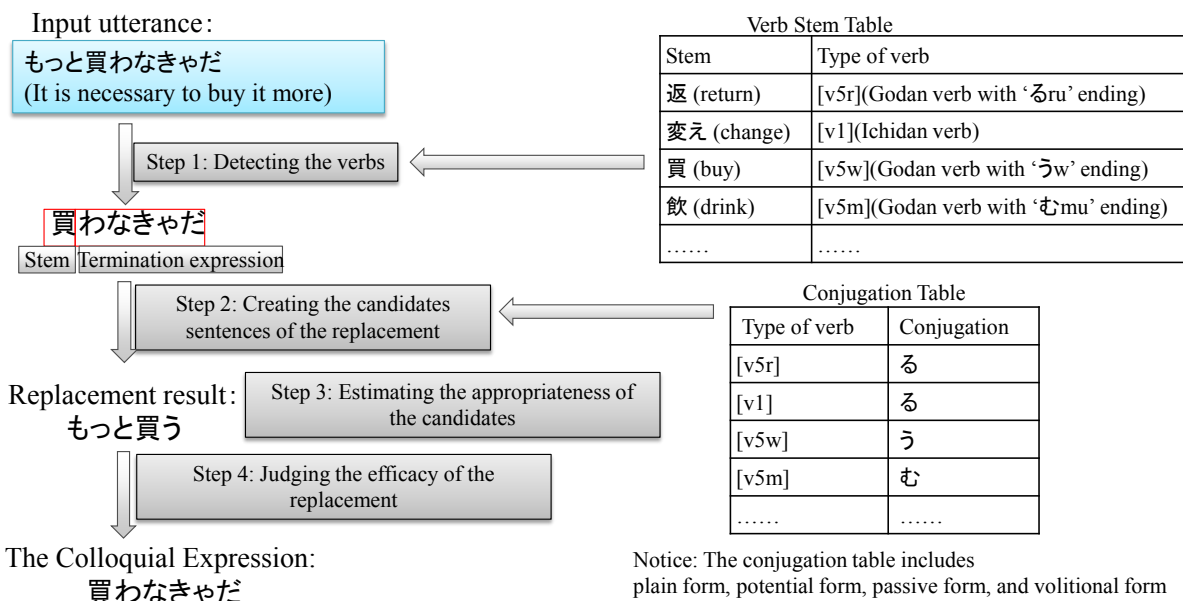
Input utterance:

もっと買わなきゃだ
(It is necessary to buy it more)

Step 1: Detecting the verbs

Verb Stem Table

| Stem | Type of verb |
|---|---|
| 返 (return) | [v5r](Godan verb with 'るru' ending) |
| 変え (change) | [v1](Ichidan verb) |
| 買 (buy) | [v5w](Godan verb with 'うw' ending) |
| 飲 (drink) | [v5m](Godan verb with 'むmu' ending) |
| …… | …… |

買わなきゃだ

Stem Termination expression

Step 2: Creating the candidates sentences of the replacement

Conjugation Table

| Type of verb | Conjugation |
|---|---|
| [v5r] | る |
| [v1] | る |
| [v5w] | う |
| [v5m] | む |
| …… | …… |

Replacement result:
もっと買う

Step 3: Estimating the appropriateness of the candidates

Step 4: Judging the efficacy of the replacement

The Colloquial Expression:
買わなきゃだ

Notice: The conjugation table includes plain form, potential form, passive form, and volitional form